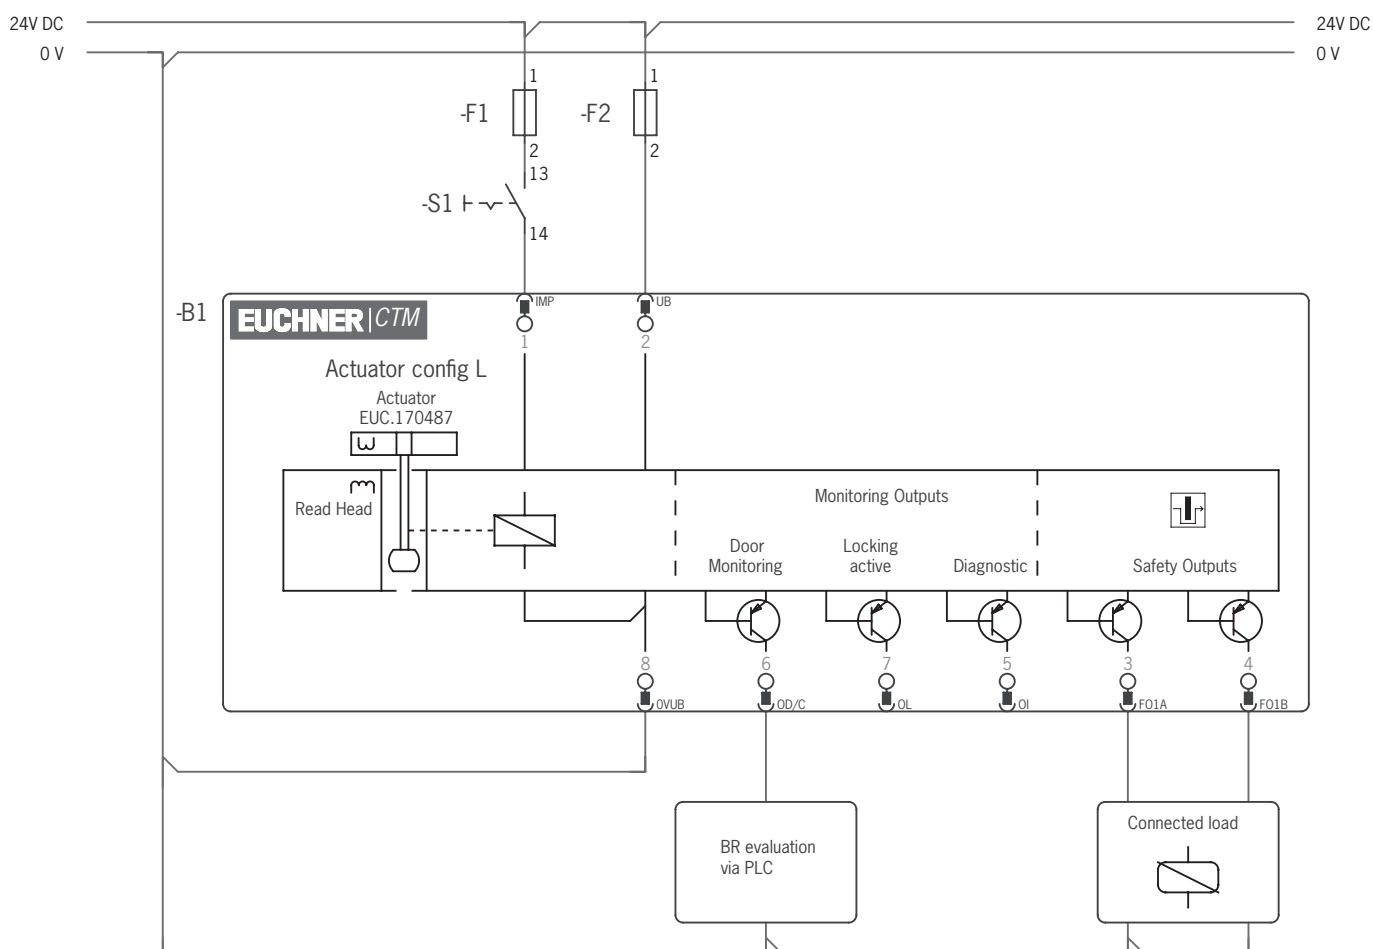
24V DC
0 V
24V DC
0 V

1
-F1
2
13
-S1
14

1
-F2
2

-B1
EUCHNER | CTM

IMP
1
UB
2

Actuator config L
Actuator
EUC.170487

Read Head

Monitoring Outputs
Door Monitoring
Locking active
Diagnostic
Safety Outputs

8
0VUB
6
OD/C
7
OL
5
OI
3
FO1A
4
FO1B

BR evaluation via PLC

Connected load